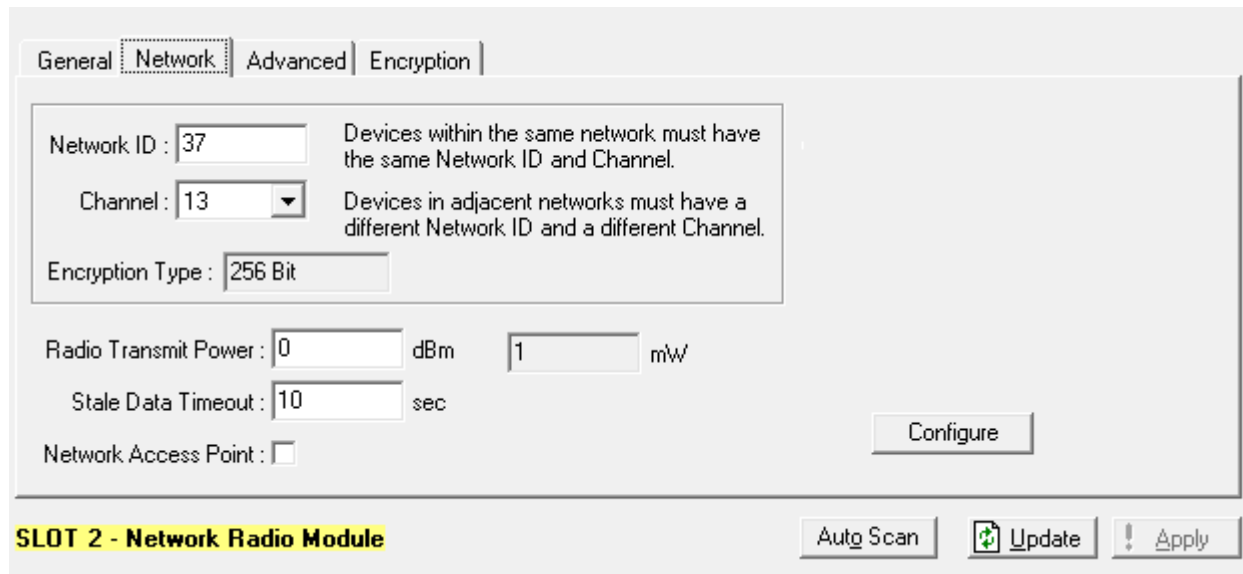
General | Network | Advanced | Encryption

Network ID : 37

Devices within the same network must have the same Network ID and Channel.

Channel : 13

Devices in adjacent networks must have a different Network ID and a different Channel.

Encryption Type : 256 Bit

Radio Transmit Power : 0 dBm 1 mW

Stale Data Timeout : 10 sec

Network Access Point :

Configure

SLOT 2 - Network Radio Module

Auto Scan

Update

Apply